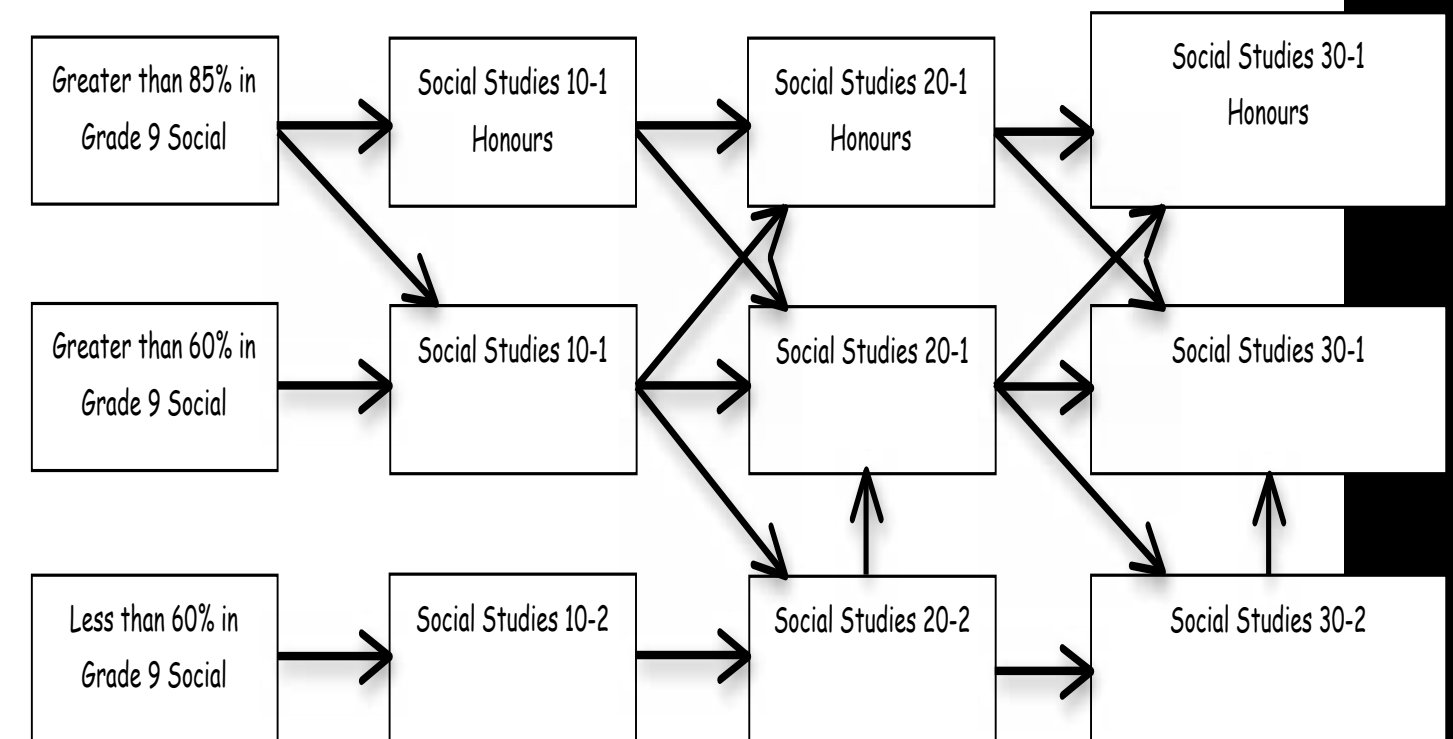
Greater than 85% in Grade 9 Social

Social Studies 10-1 Honours

Social Studies 20-1 Honours

Social Studies 30-1 Honours

Greater than 60% in Grade 9 Social

Social Studies 10-1

Social Studies 20-1

Social Studies 30-1

Less than 60% in Grade 9 Social

Social Studies 10-2

Social Studies 20-2

Social Studies 30-2